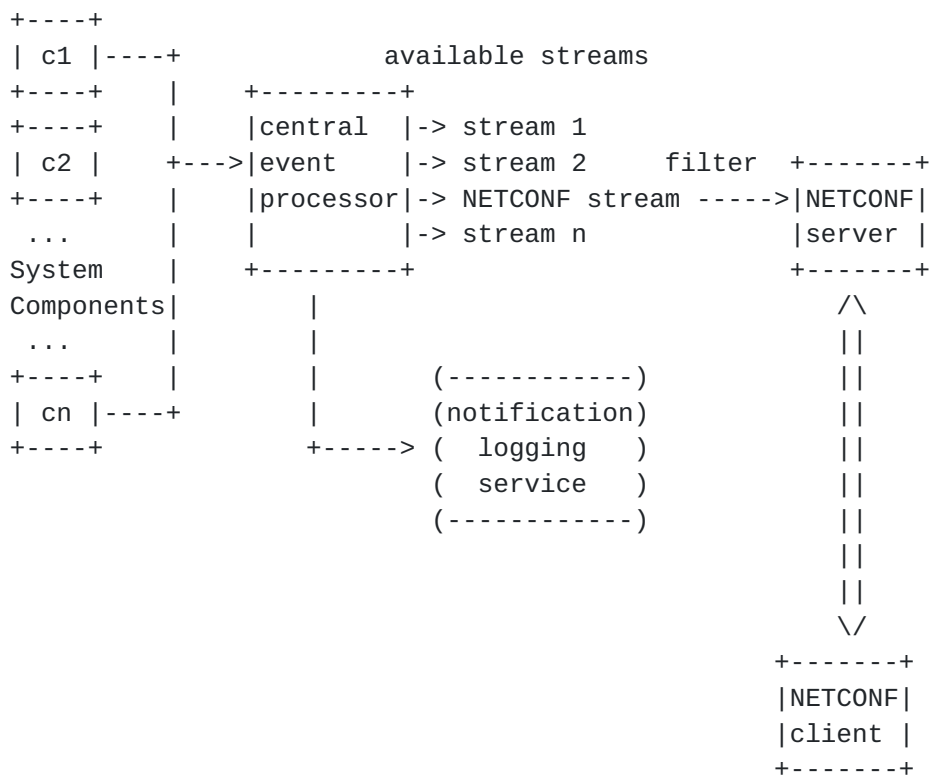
c1
c2
...
System
Components
...
cn

available streams

central
event
processor

-> stream 1
-> stream 2
-> NETCONF stream
-> stream n

filter

NETCONF
server

notification
logging
service

NETCONF
client